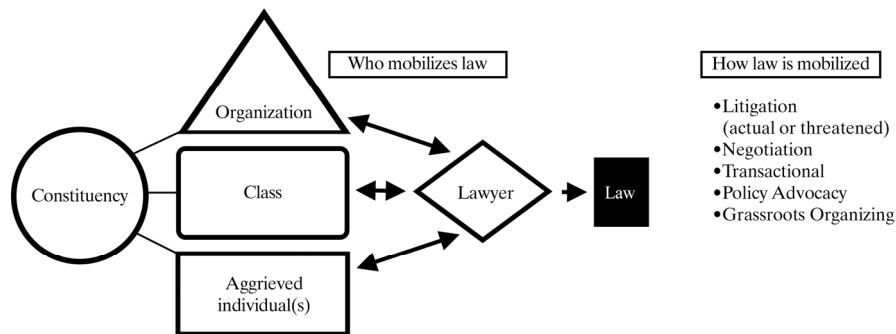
Who mobilizes law

How law is mobilized

Organization

Constituency

Class

Lawyer

Law

Aggrieved individual(s)

•Litigation (actual or threatened)
•Negotiation
•Transactional
•Policy Advocacy
•Grassroots Organizing